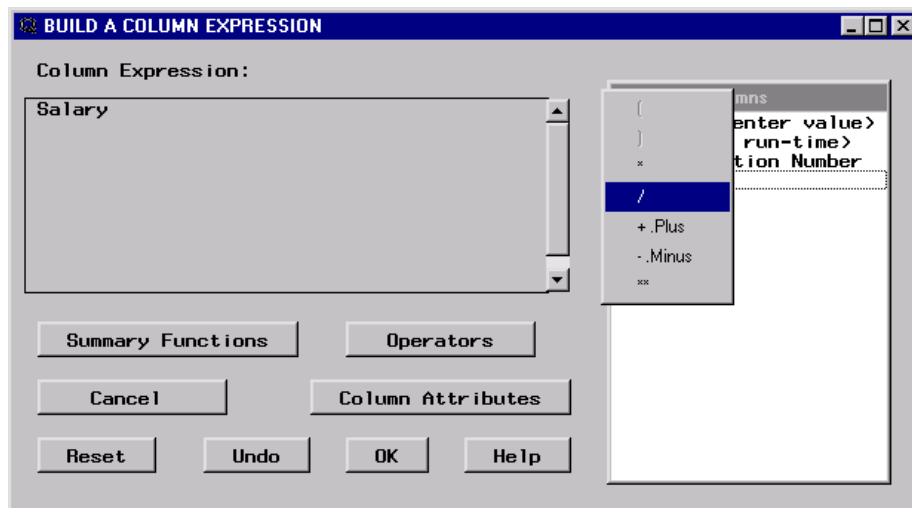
BUILD A COLUMN EXPRESSION

Column Expression:

Salary

Summary Functions

Operators

Cancel

Column Attributes

Reset

Undo

OK

Help

(
)
*
/
+ .Plus
- .Minus
**

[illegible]mns
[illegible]enter value>
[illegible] run-time>
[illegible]tion Number